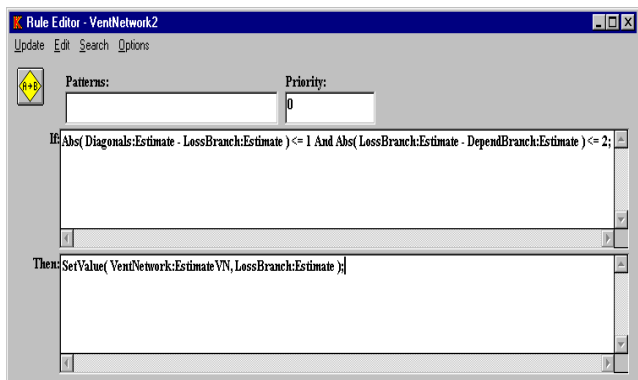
Rule Editor - VentNetwork2

Update Edit Search Options

A+B

Patterns:

Priority:

0

If: Abs( Diagonals:Estimate - LossBranch:Estimate ) <= 1 And Abs( LossBranch:Estimate - DependBranch:Estimate ) <= 2;

Then: SetValue( VentNetwork:EstimateVN, LossBranch:Estimate );